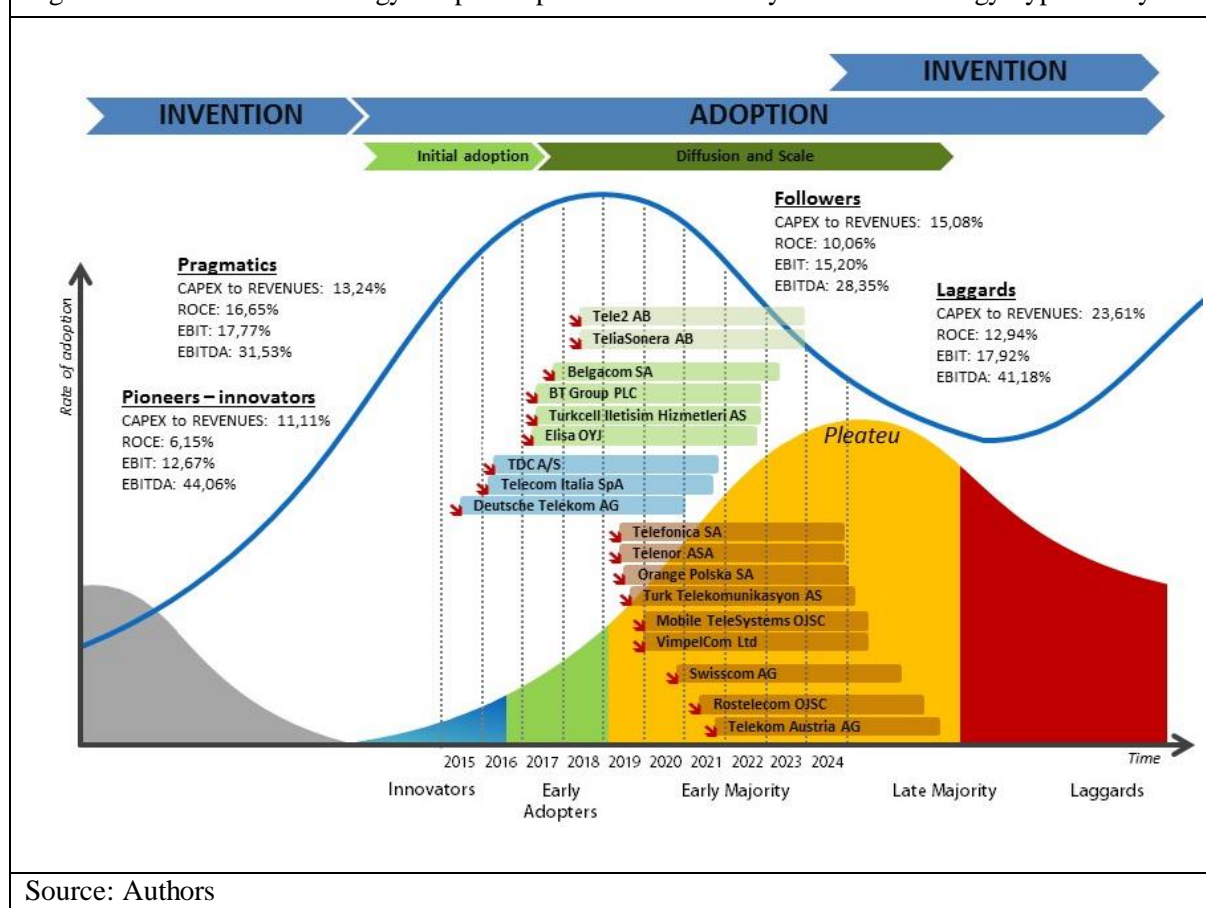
INVENTION

INVENTION

ADOPTION

Initial adoption

Diffusion and Scale

Followers
CAPEX to REVENUES: 15,08%
ROCE: 10,06%
EBIT: 15,20%
EBITDA: 28,35%

Pragmatics
CAPEX to REVENUES: 13,24%
ROCE: 16,65%
EBIT: 17,77%
EBITDA: 31,53%

Laggards
CAPEX to REVENUES: 23,61%
ROCE: 12,94%
EBIT: 17,92%
EBITDA: 41,18%

Rate of adoption

Pioneers – innovators
CAPEX to REVENUES: 11,11%
ROCE: 6,15%
EBIT: 12,67%
EBITDA: 44,06%

Tele2 AB
TeliaSonera AB
Belgacom SA
BT Group PLC
Turkcell Iletisim Hizmetleri AS
Elisa OYJ
TDC A/S
Telecom Italia SpA
Deutsche Telekom AG
Pleateu
Telefonica SA
Telenor ASA
Orange Polska SA
Turk Telekomunikasyon AS
Mobile TeleSystems OJSC
VimpelCom Ltd
Swisscom AG
Rostelecom OJSC
Telekom Austria AG

Time

2015 2016 2017 2018 2019 2020 2021 2022 2023 2024

Innovators | Early Adopters | Early Majority | Late Majority | Laggards

Source: Authors